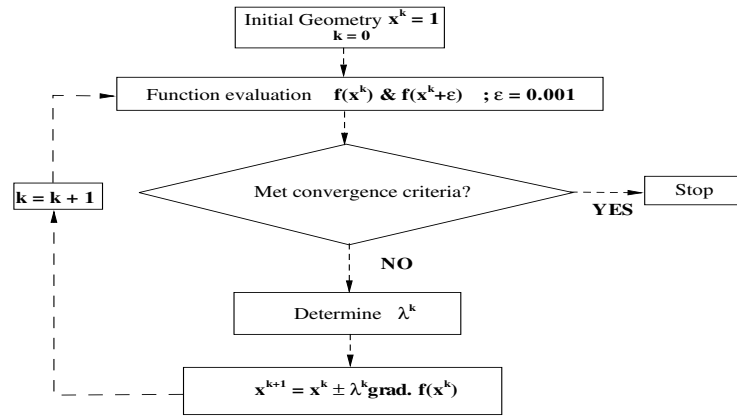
Initial Geometry $\mathbf{x^k = 1}$
$\mathbf{k = 0}$

Function evaluation $\mathbf{f(x^k)}$ & $\mathbf{f(x^k+\varepsilon)}$ ; $\boldsymbol{\varepsilon} = \mathbf{0.001}$

Met convergence criteria?

YES

Stop

NO

Determine $\lambda^k$

$\mathbf{x^{k+1} = x^k \pm \lambda^k grad.\ f(x^k)}$

$\mathbf{k = k + 1}$